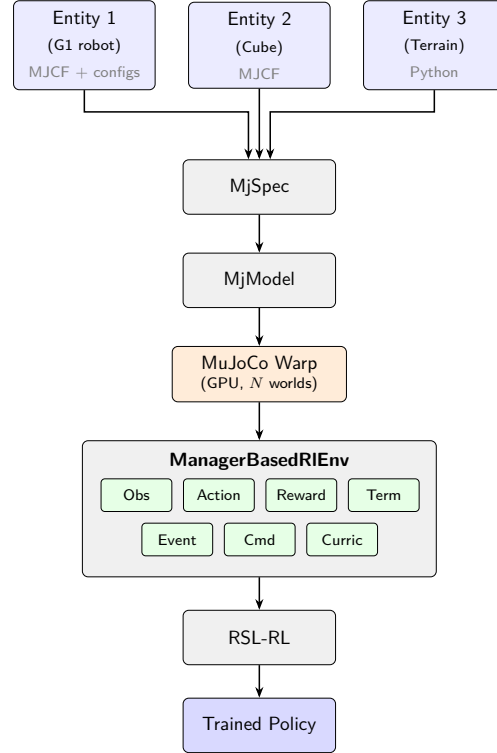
Entity 1
(G1 robot)
MJCF + configs

Entity 2
(Cube)
MJCF

Entity 3
(Terrain)
Python

MjSpec

MjModel

MuJoCo Warp
(GPU, $N$ worlds)

ManagerBasedRlEnv

Obs
Action
Reward
Term
Event
Cmd
Curric

RSL-RL

Trained Policy